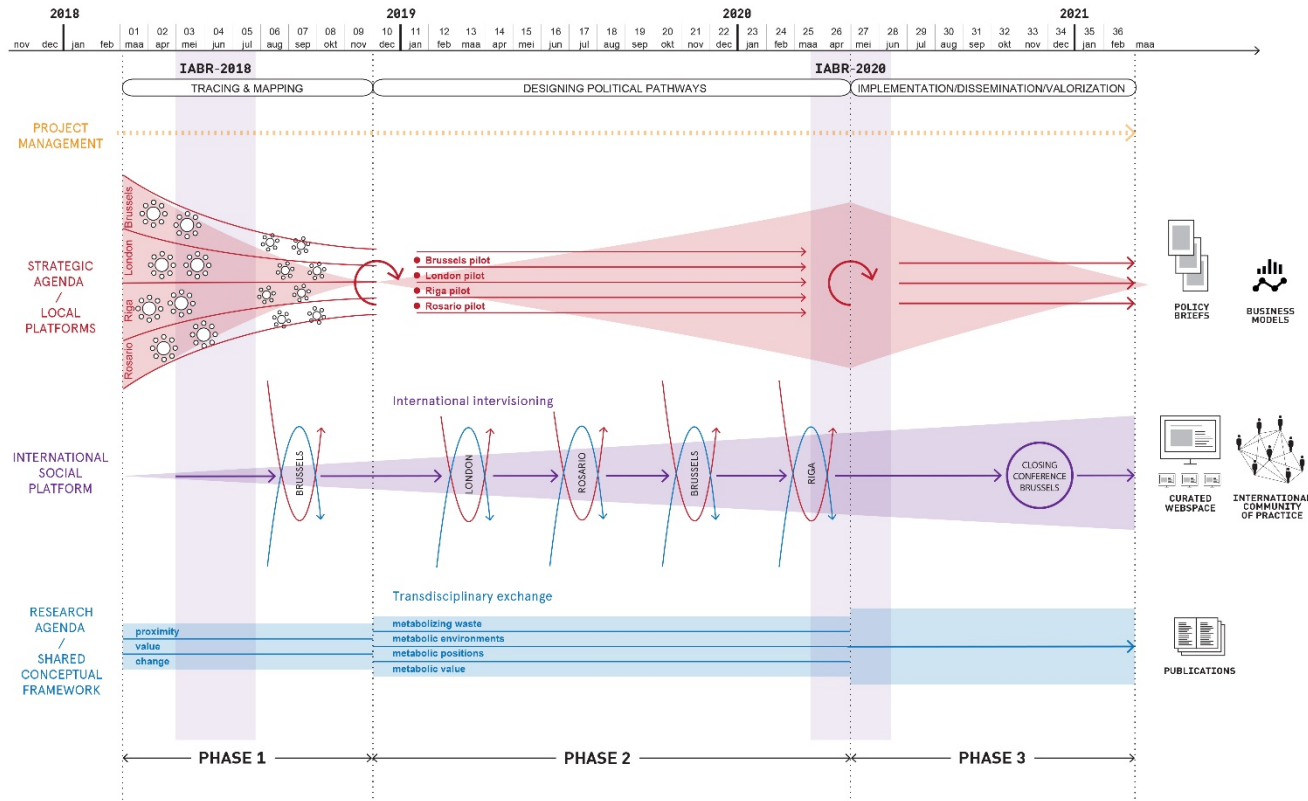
2018 2019 2020 2021

| | | | | 01 | 02 | 03 | 04 | 05 | 06 | 07 | 08 | 09 | 10 | 11 | 12 | 13 | 14 | 15 | 16 | 17 | 18 | 19 | 20 | 21 | 22 | 23 | 24 | 25 | 26 | 27 | 28 | 29 | 30 | 31 | 32 | 33 | 34 | 35 | 36 | |
|---|---|---|---|---|---|---|---|---|---|---|---|---|---|---|---|---|---|---|---|---|---|---|---|---|---|---|---|---|---|---|---|---|---|---|---|---|---|---|---|---|
| nov | dec | jan | feb | maa | apr | mei | jun | jul | aug | sep | okt | nov | dec | jan | feb | maa | apr | mei | jun | jul | aug | sep | okt | nov | dec | jan | feb | maa | apr | mei | jun | jul | aug | sep | okt | nov | dec | jan | feb | maa |

IABR–2018
IABR–2020

TRACING & MAPPING
DESIGNING POLITICAL PATHWAYS
IMPLEMENTATION/DISSEMINATION/VALORIZATION

PROJECT MANAGEMENT

STRATEGIC AGENDA / LOCAL PLATFORMS

Brussels
London
Riga
Rosario

Brussels pilot
London pilot
Riga pilot
Rosario pilot

POLICY BRIEFS
BUSINESS MODELS

International intervisioning

INTERNATIONAL SOCIAL PLATFORM

BRUSSELS
LONDON
ROSARIO
BRUSSELS
RIGA

CLOSING CONFERENCE BRUSSELS

CURATED WEBSPACE
INTERNATIONAL COMMUNITY OF PRACTICE

Transdisciplinary exchange

RESEARCH AGENDA / SHARED CONCEPTUAL FRAMEWORK

proximity
value
change

metabolizing waste
metabolic environments
metabolic positions
metabolic value

PUBLICATIONS

PHASE 1
PHASE 2
PHASE 3